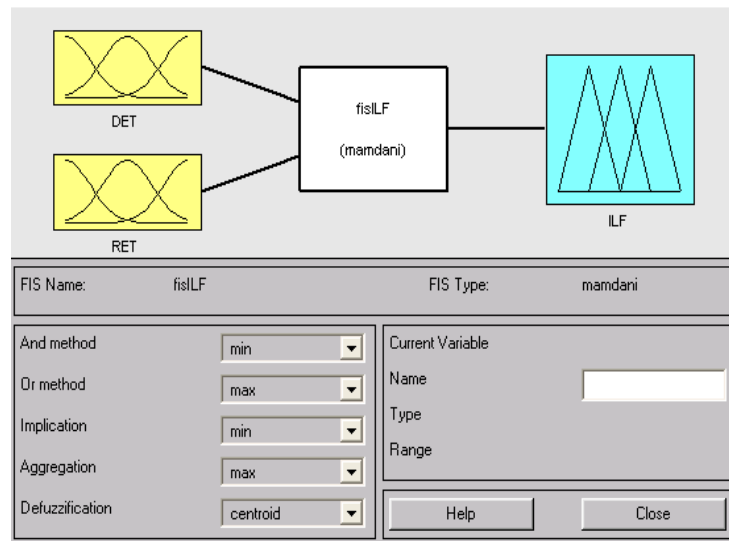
DET

RET

fisILF

(mamdani)

ILF

FIS Name: fisILF

FIS Type: mamdani

And method min

Or method max

Implication min

Aggregation max

Defuzzification centroid

Current Variable

Name

Type

Range

Help

Close